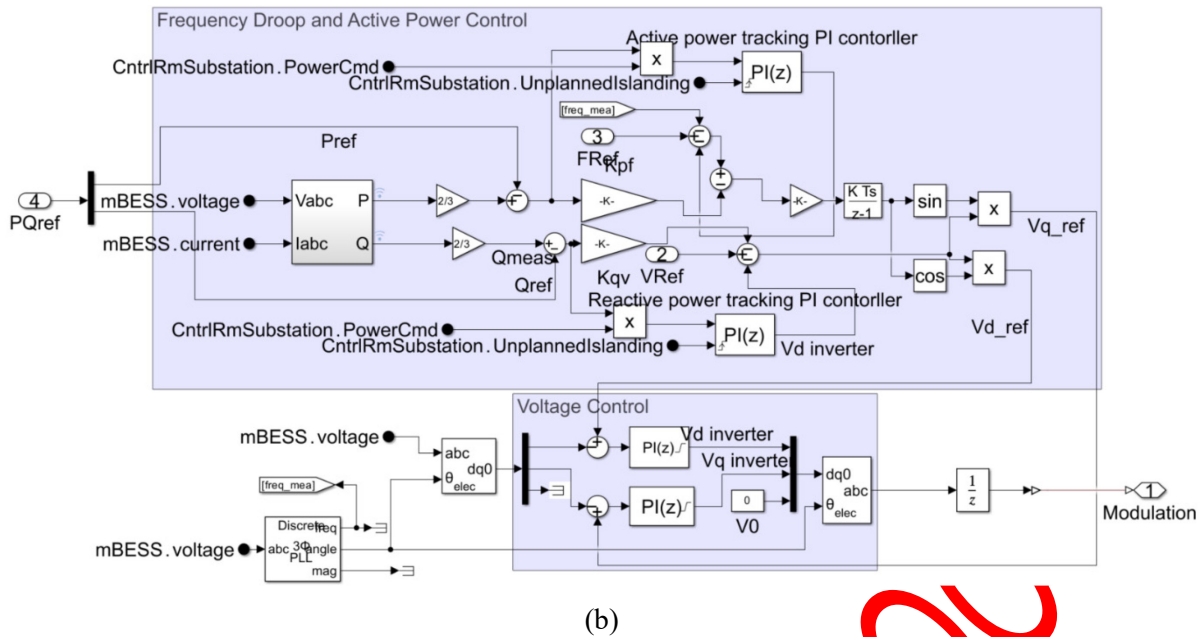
Frequency Droop and Active Power Control

Active power tracking PI contorller

CntrlRmSubstation . PowerCmd

x

PI(z)

CntrlRmSubstation . UnplannedIslanding

[freq_mea]

3

FRef

Kpf

Pref

4

PQref

mBESS . voltage

Vabc

P

2/3

-K-

-K-

$\frac{K\ Ts}{z-1}$

sin

x

Vq_ref

mBESS . current

Iabc

Q

2/3

Qmeas

-K-

Kqv

2

VRef

cos

x

Qref

Reactive power tracking PI contorller

CntrlRmSubstation . PowerCmd

x

PI(z)

Vd_ref

CntrlRmSubstation . UnplannedIslanding

Vd inverter

Voltage Control

mBESS . voltage

abc

dq0

$\theta_{elec}$

PI(z)

Vd inverter

Vq inverter

dq0

abc

$\theta_{elec}$

$\frac{1}{z}$

1

Modulation

[freq_mea]

Discrete

freq

3Φ

angle

PLL

mag

PI(z)

0

V0

mBESS . voltage

abc

(b)